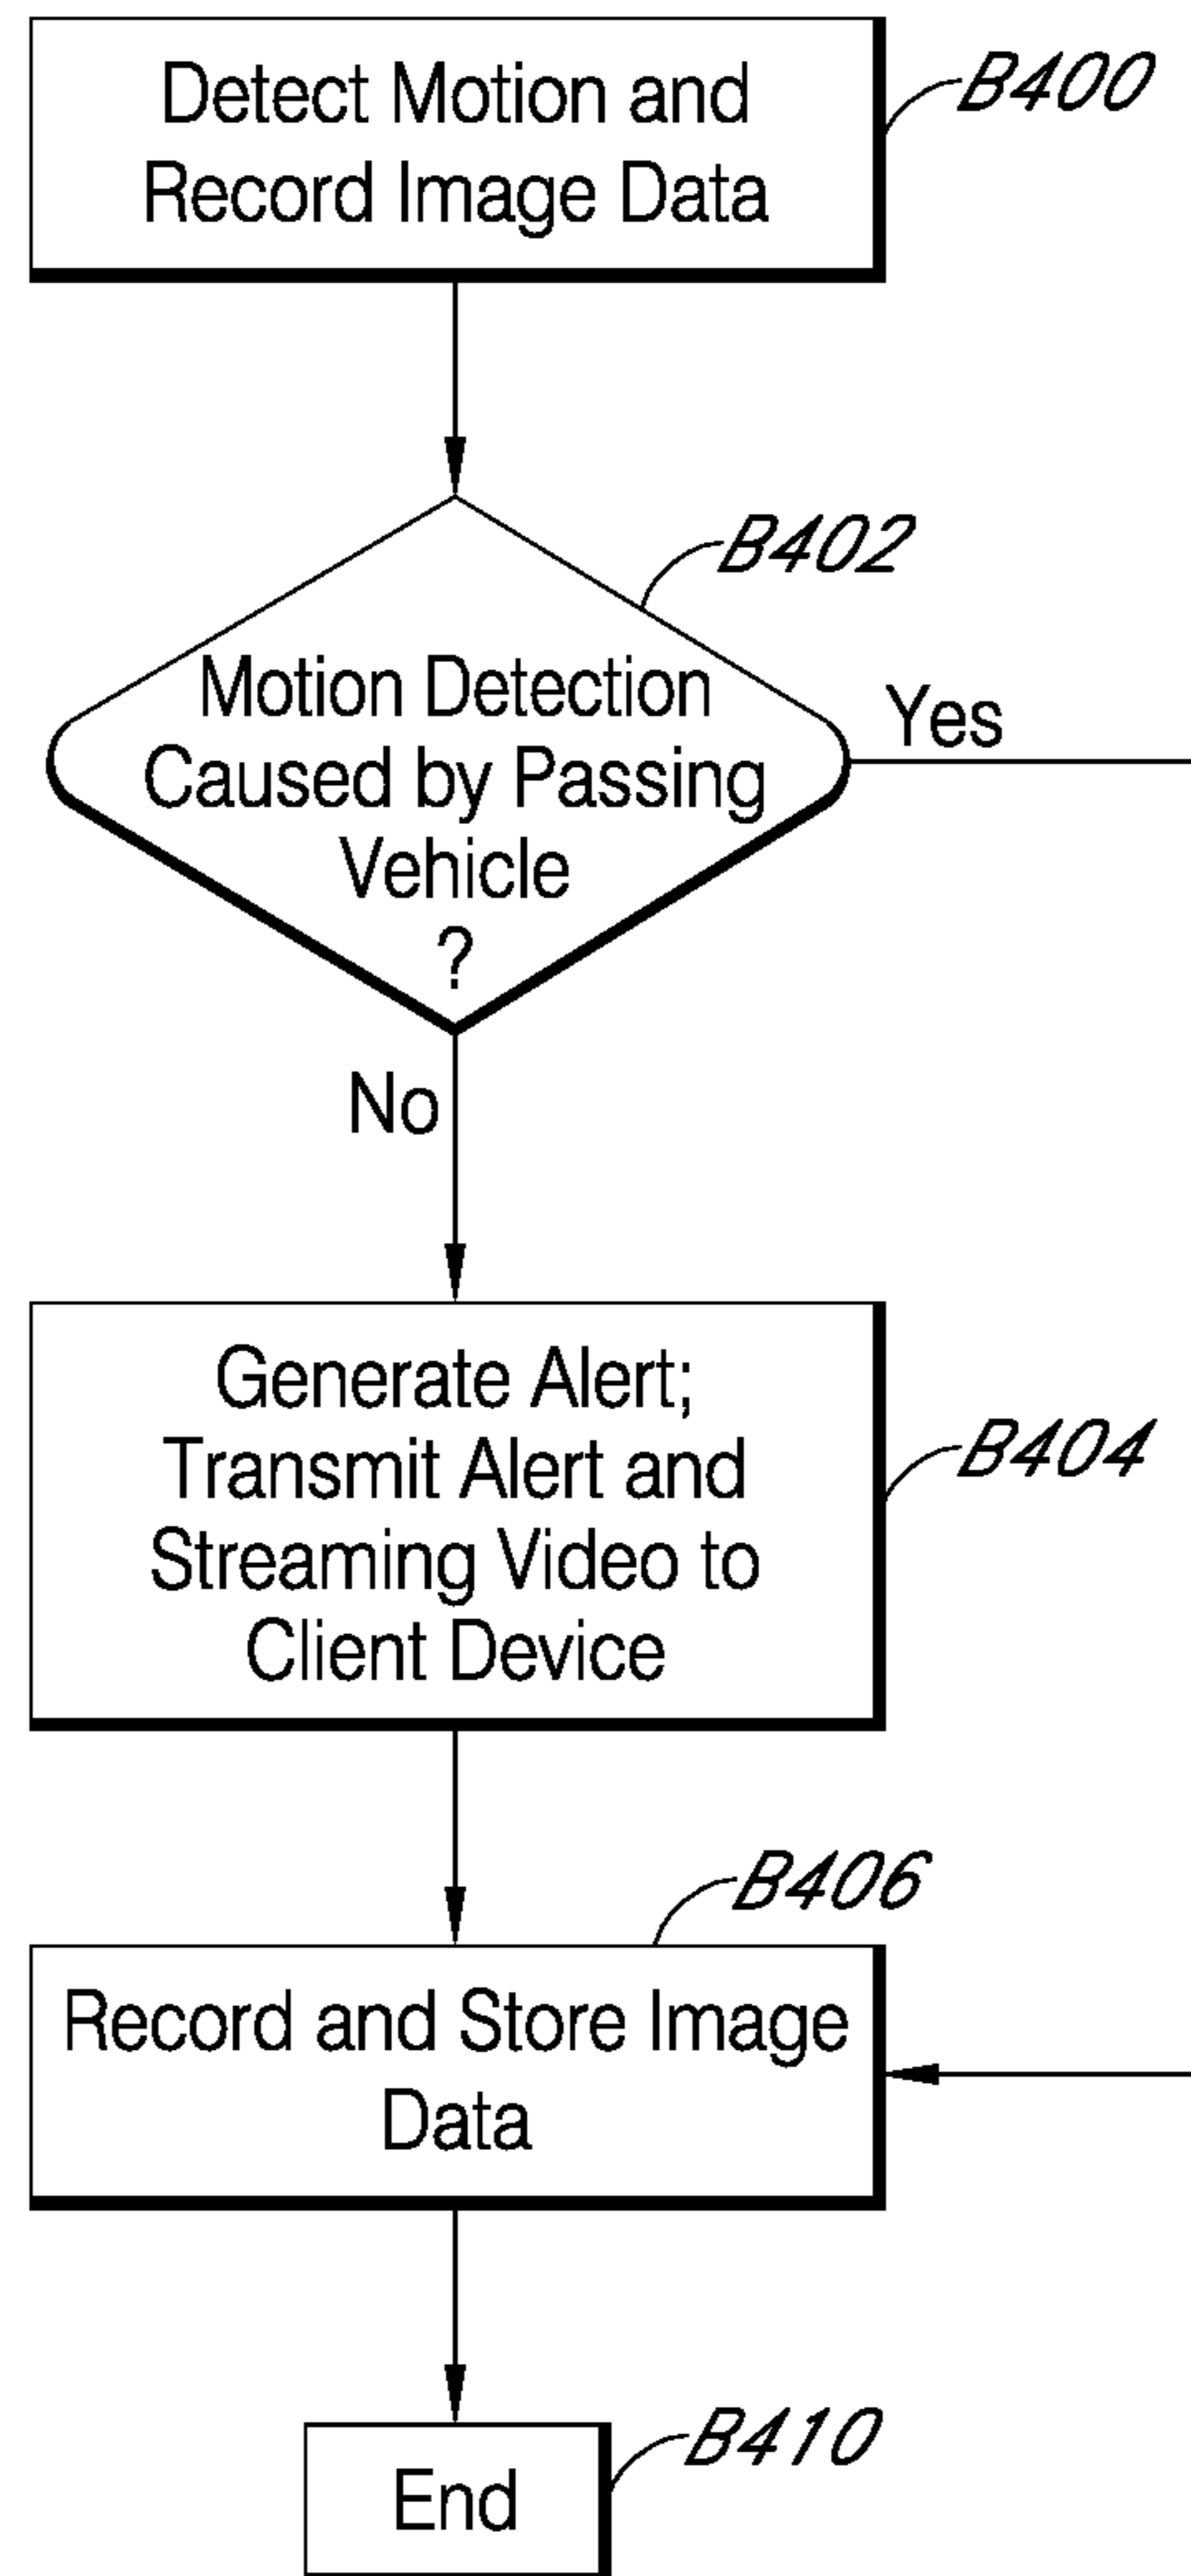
Detect Motion and Record Image Data

B400

B402

Motion Detection Caused by Passing Vehicle ?

Yes

No

Generate Alert; Transmit Alert and Streaming Video to Client Device

B404

B406

Record and Store Image Data

End

B410